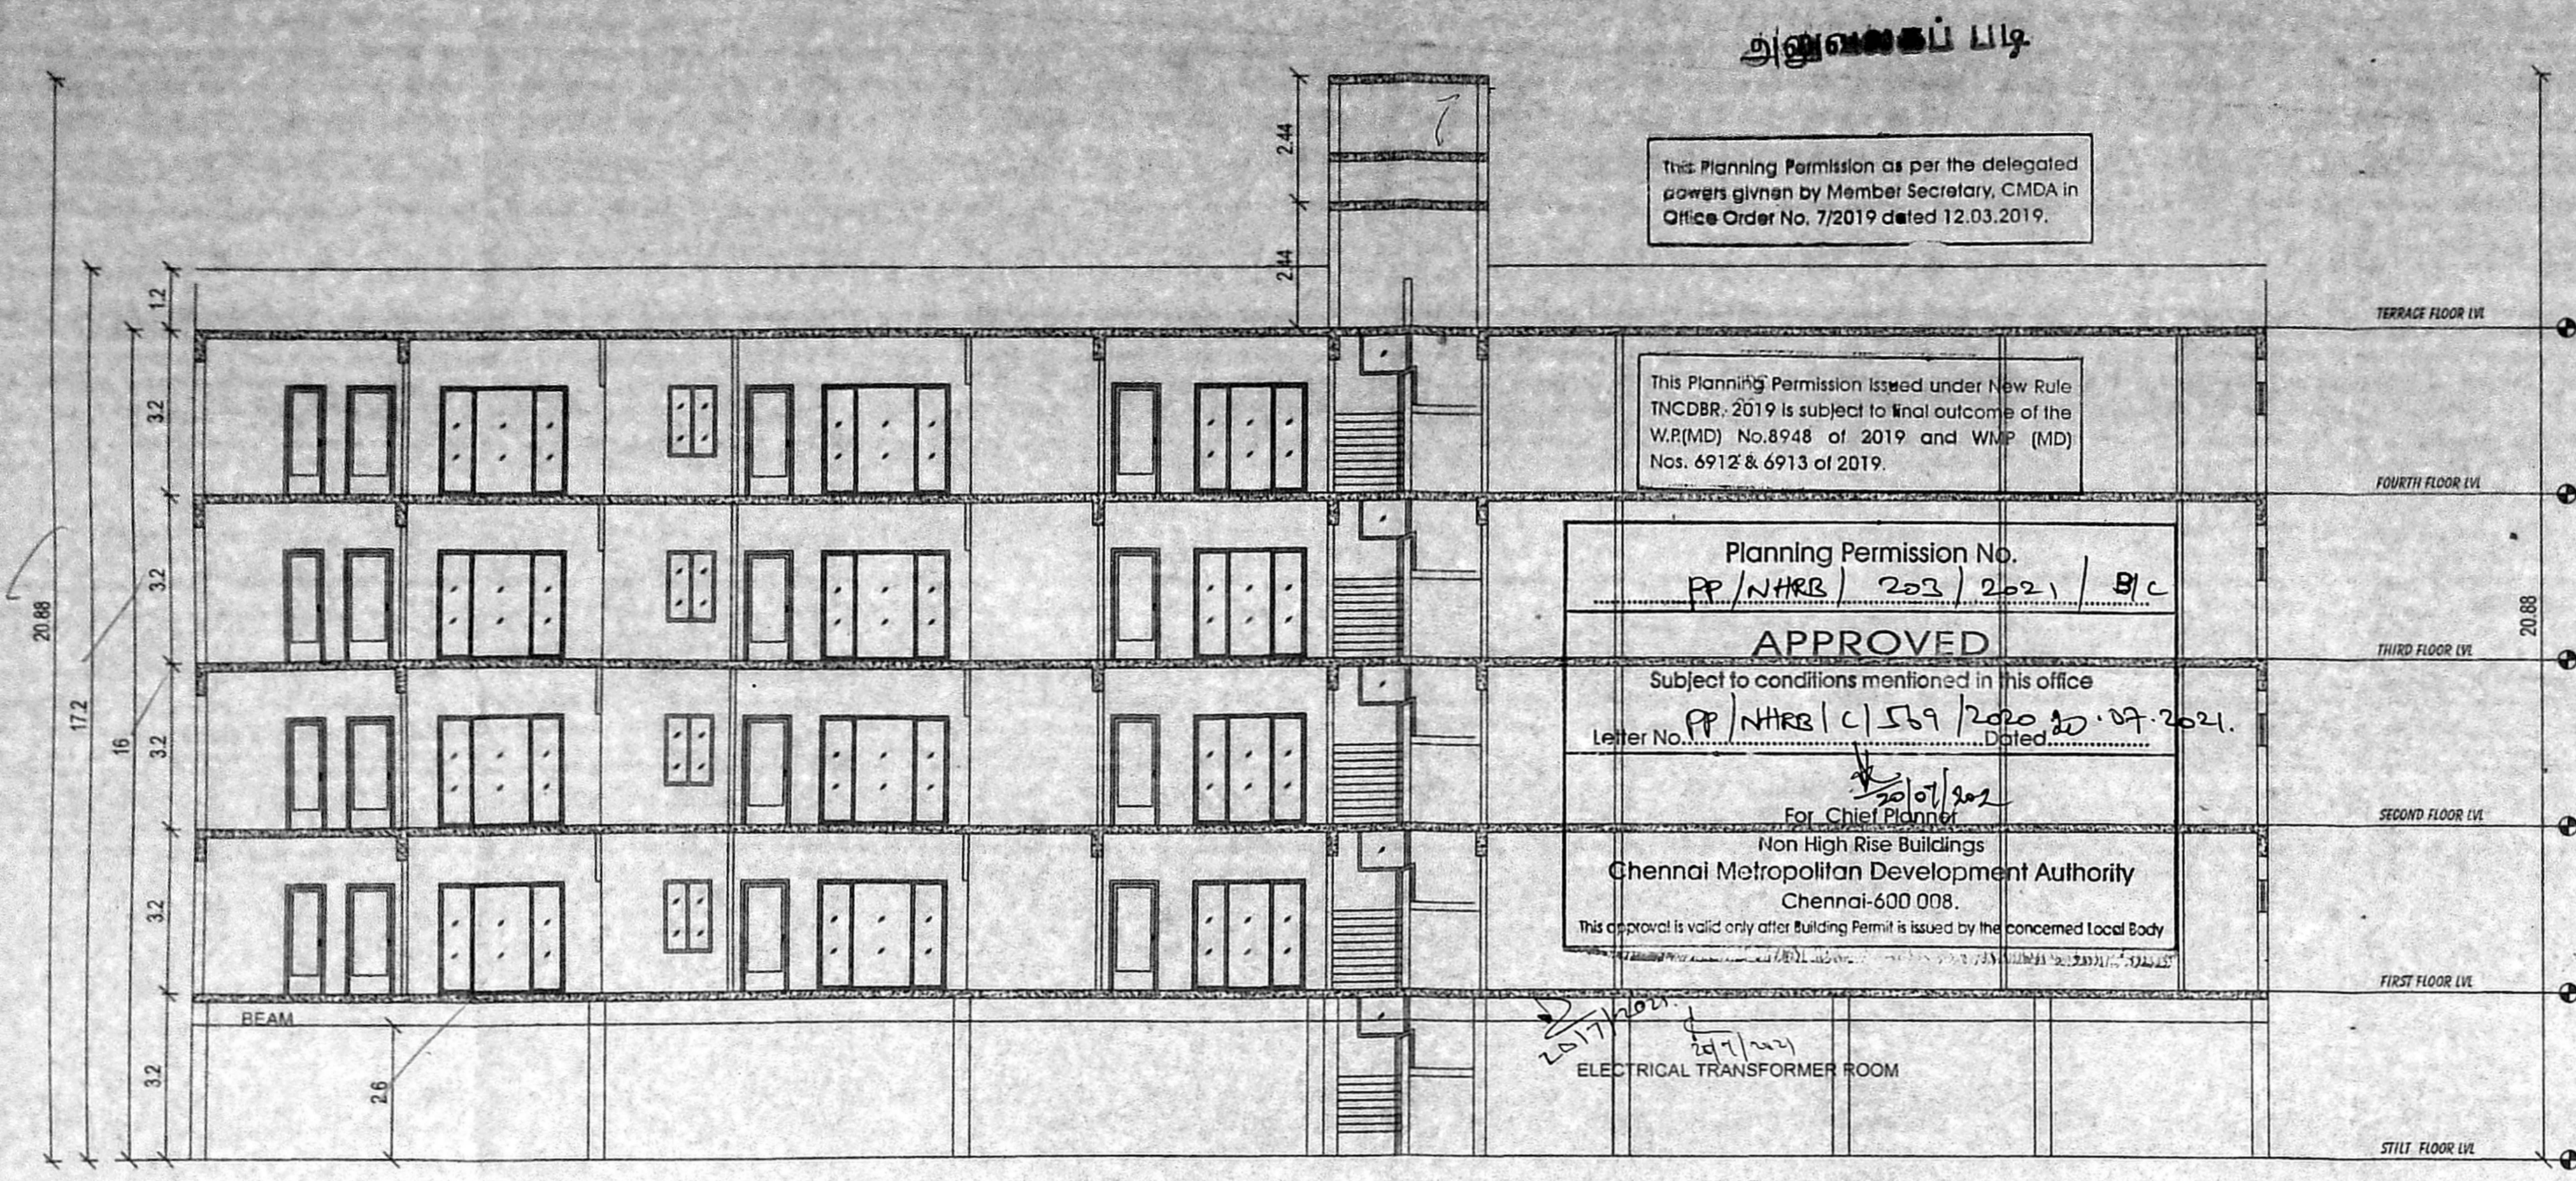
அனுமதிக்கப் படி

This Planning Permission as per the delegated powers givnen by Member Secretary, CMDA in Office Order No. 7/2019 dated 12.03.2019.

2.44

2.44

1.2

3.2

3.2

3.2

3.2

3.2

20.88

17.2

16

2.6

20.88

TERRACE FLOOR LVL

FOURTH FLOOR LVL

THIRD FLOOR LVL

SECOND FLOOR LVL

FIRST FLOOR LVL

STILT FLOOR LVL

This Planning Permission issued under New Rule TNCDBR, 2019 is subject to final outcome of the W.P.(MD) No.8948 of 2019 and WMP (MD) Nos. 6912 & 6913 of 2019.

Planning Permission No.
PP/NHRB/ 203/2021/B/C

APPROVED

Subject to conditions mentioned in this office
Letter No. PP/NHRB/C/569/2020 Dated 20.07.2021.

20/07/2021

For Chief Planner
Non High Rise Buildings
Chennai Metropolitan Development Authority
Chennai-600 008.
This approval is valid only after Building Permit is issued by the concerned Local Body

BEAM

20/7/2021.

20/7/2021

ELECTRICAL TRANSFORMER ROOM